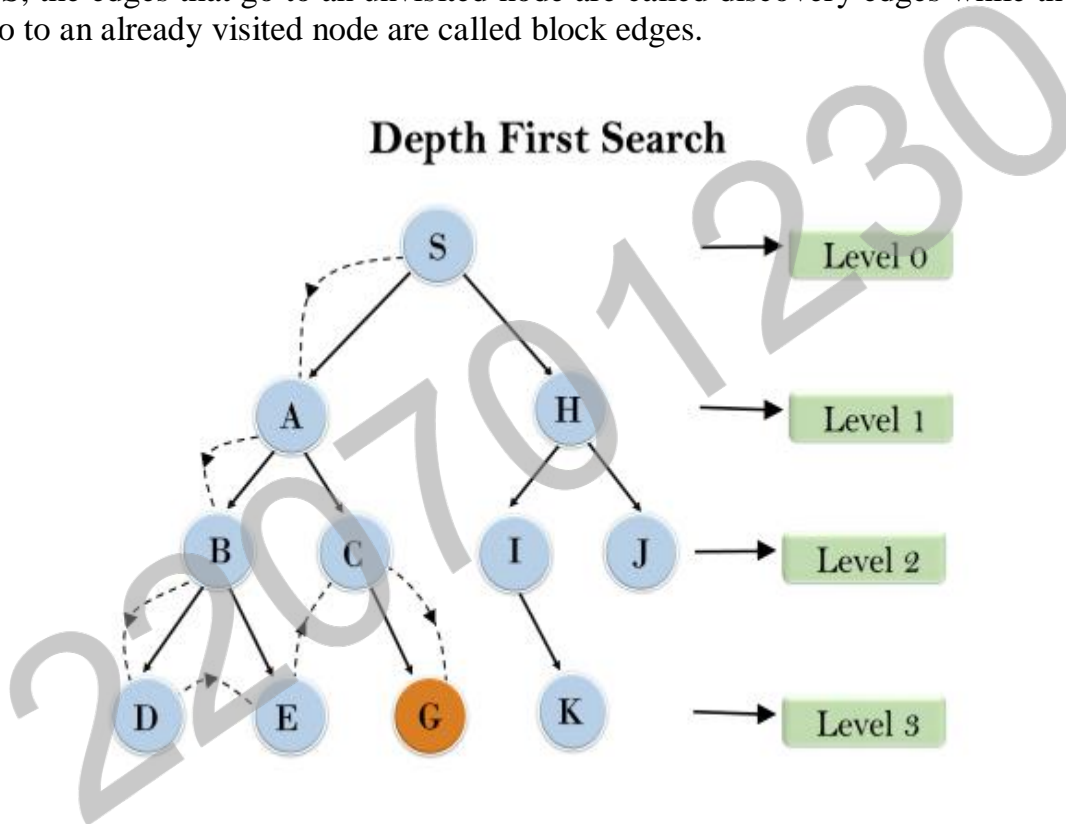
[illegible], the edges that go to an unvisited node are called discovery edges while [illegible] go to an already visited node are called block edges.

Depth First Search

S

A

H

B

C

I

J

D

E

G

K

Level 0

Level 1

Level 2

Level 3

2207012301